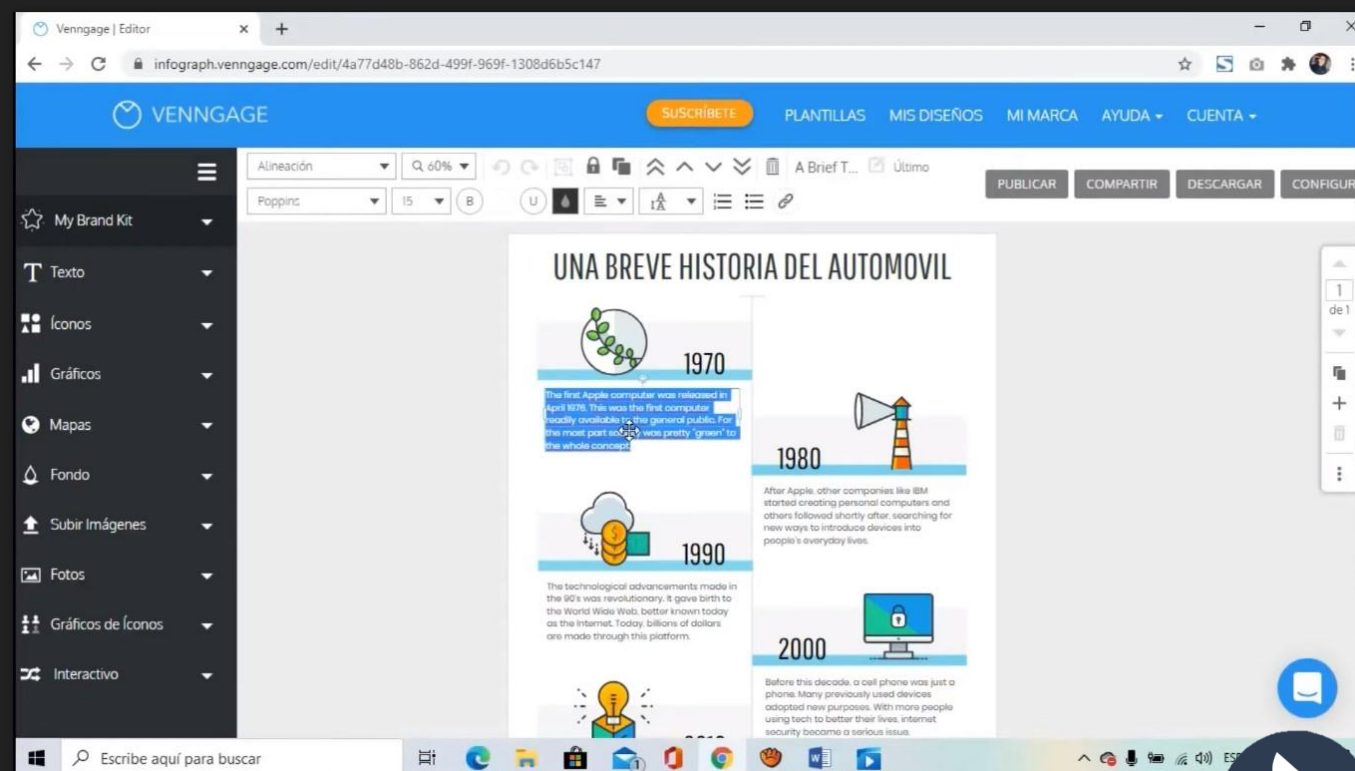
Venngage | Editor
infograph.venngage.com/edit/4a77d48b-862d-499f-969f-1308d6b5c147

VENNGAGE
SUSCRÍBETE
PLANTILLAS
MIS DISEÑOS
MI MARCA
AYUDA
CUENTA

Alineación
60%
A Brief T...
Último
Poppins
15
B
U
PUBLICAR
COMPARTIR
DESCARGAR
CONFIGUR

My Brand Kit
Texto
Íconos
Gráficos
Mapas
Fondo
Subir Imágenes
Fotos
Gráficos de Íconos
Interactivo

UNA BREVE HISTORIA DEL AUTOMOVIL

1970
The first Apple computer was released in April 1976. This was the first computer readily available to the general public. For the most part society was pretty "green" to the whole concept.

1980
After Apple, other companies like IBM started creating personal computers and others followed shortly after, searching for new ways to introduce devices into people's everyday lives.

1990
The technological advancements made in the 90's was revolutionary. It gave birth to the World Wide Web, better known today as the Internet. Today, billions of dollars are made through this platform.

2000
Before this decade, a cell phone was just a phone. Many previously used devices adopted new purposes. With more people using tech to better their lives, internet security become a serious issue.

1
de 1

Escribe aquí para buscar
ESP